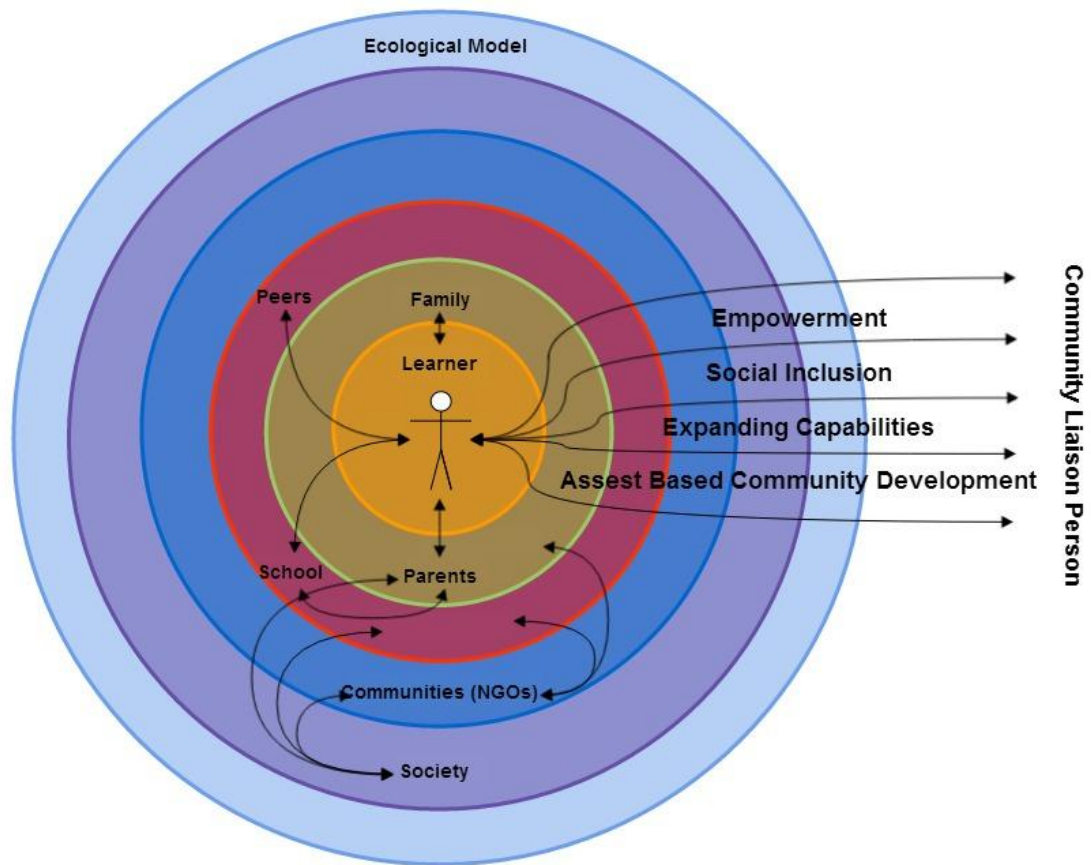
Ecological Model

Peers

Family

Learner

Empowerment

Social Inclusion

Expanding Capabilities

Assest Based Community Development

School

Parents

Communities (NGOs)

Society

Community Liaison Person